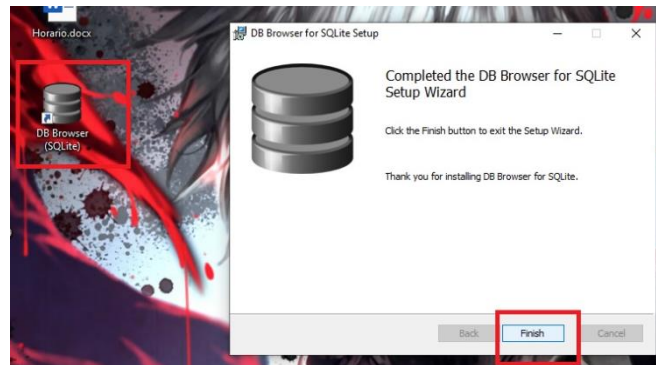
Horario.docx

DB Browser (SQLite)

DB Browser for SQLite Setup

Completed the DB Browser for SQLite Setup Wizard

Click the Finish button to exit the Setup Wizard.

Thank you for installing DB Browser for SQLite.

Back
Finish
Cancel